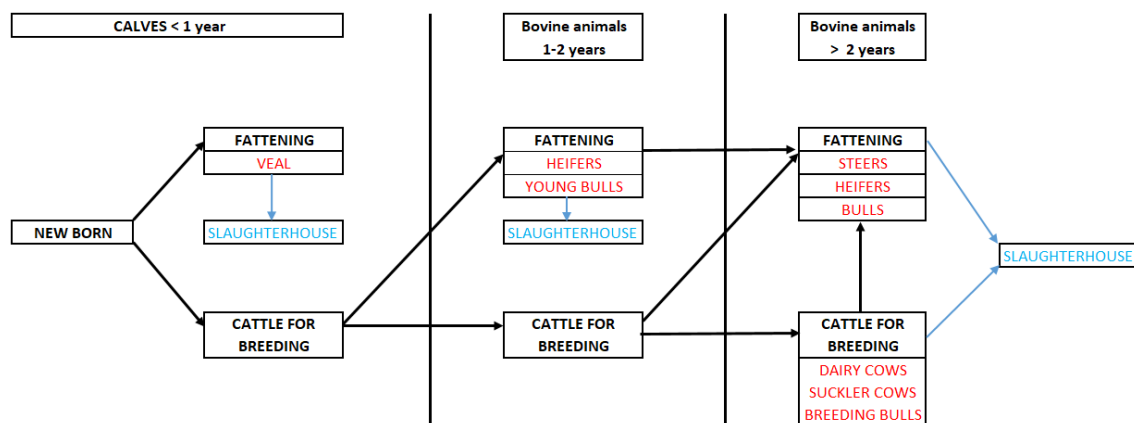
CALVES < 1 year

Bovine animals 1-2 years

Bovine animals > 2 years

FATTENING
VEAL

SLAUGHTERHOUSE

NEW BORN

CATTLE FOR BREEDING

FATTENING
HEIFERS
YOUNG BULLS

SLAUGHTERHOUSE

CATTLE FOR BREEDING

FATTENING
STEERS
HEIFERS
BULLS

CATTLE FOR BREEDING
DAIRY COWS
SUCKLER COWS
BREEDING BULLS

SLAUGHTERHOUSE